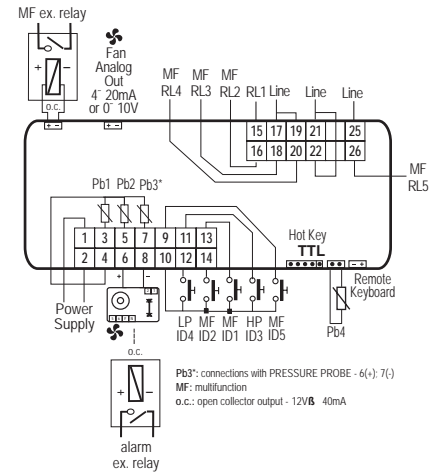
MF ex. relay

+ −

o.c.

Fan Analog Out 4÷20mA or 0÷10V

MF RL4 MF RL3 MF RL2 RL1 Line Line Line

15 17 19 21 25
16 18 20 22 26

MF RL5

Pb1 Pb2 Pb3*

1 3 5 7 9 11 13
2 4 6 8 10 12 14

Hot Key TTL

Remote Keyboard

Power Supply

LP ID4 MF ID2 MF ID1 HP ID3 ID5

Pb4

o.c.

+ −

alarm ex. relay

**Pb3***: connections with PRESSURE PROBE - 6(+): 7(-)
**MF**: multifunction
**o.c.**: open collector output - 12Vß 40mA